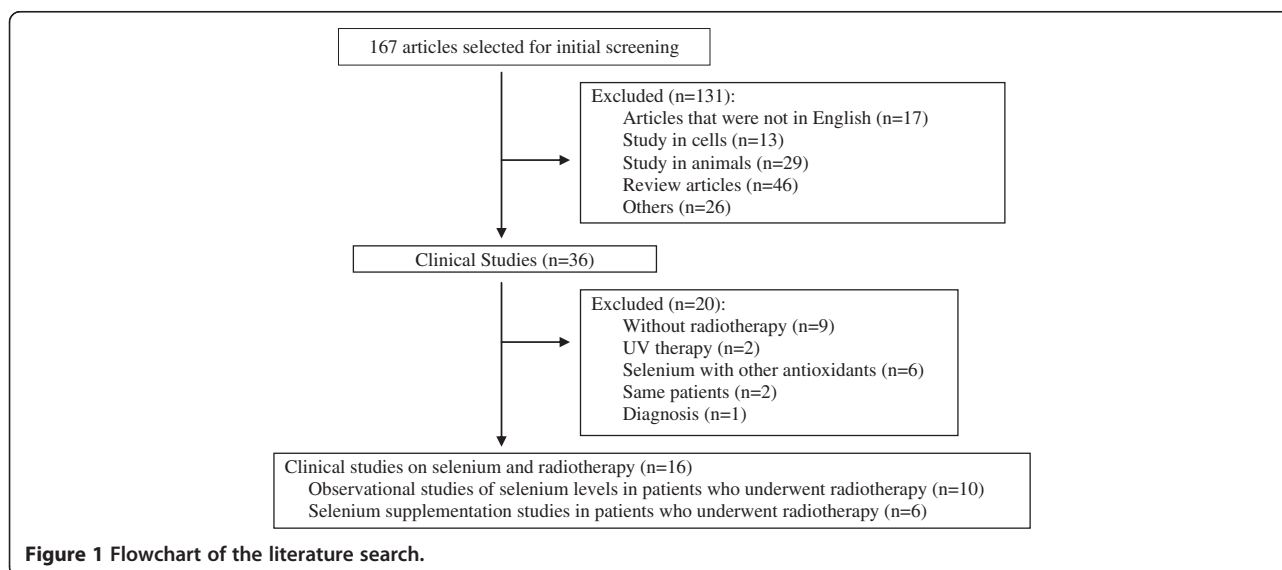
167 articles selected for initial screening

Excluded (n=131):
Articles that were not in English (n=17)
Study in cells (n=13)
Study in animals (n=29)
Review articles (n=46)
Others (n=26)

Clinical Studies (n=36)

Excluded (n=20):
Without radiotherapy (n=9)
UV therapy (n=2)
Selenium with other antioxidants (n=6)
Same patients (n=2)
Diagnosis (n=1)

Clinical studies on selenium and radiotherapy (n=16)
Observational studies of selenium levels in patients who underwent radiotherapy (n=10)
Selenium supplementation studies in patients who underwent radiotherapy (n=6)

Figure 1 Flowchart of the literature search.